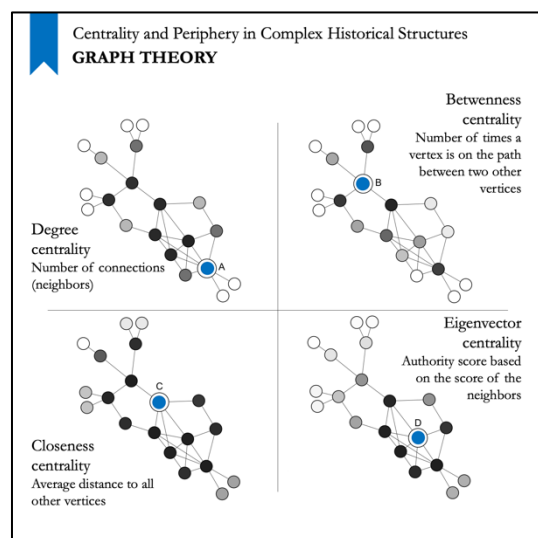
Centrality and Periphery in Complex Historical Structures
GRAPH THEORY

Betwenness centrality
Number of times a vertex is on the path between two other vertices

B

Degree centrality
Number of connections (neighbors)

A

Eigenvector centrality
Authority score based on the score of the neighbors

C

D

Closeness centrality
Average distance to all other vertices